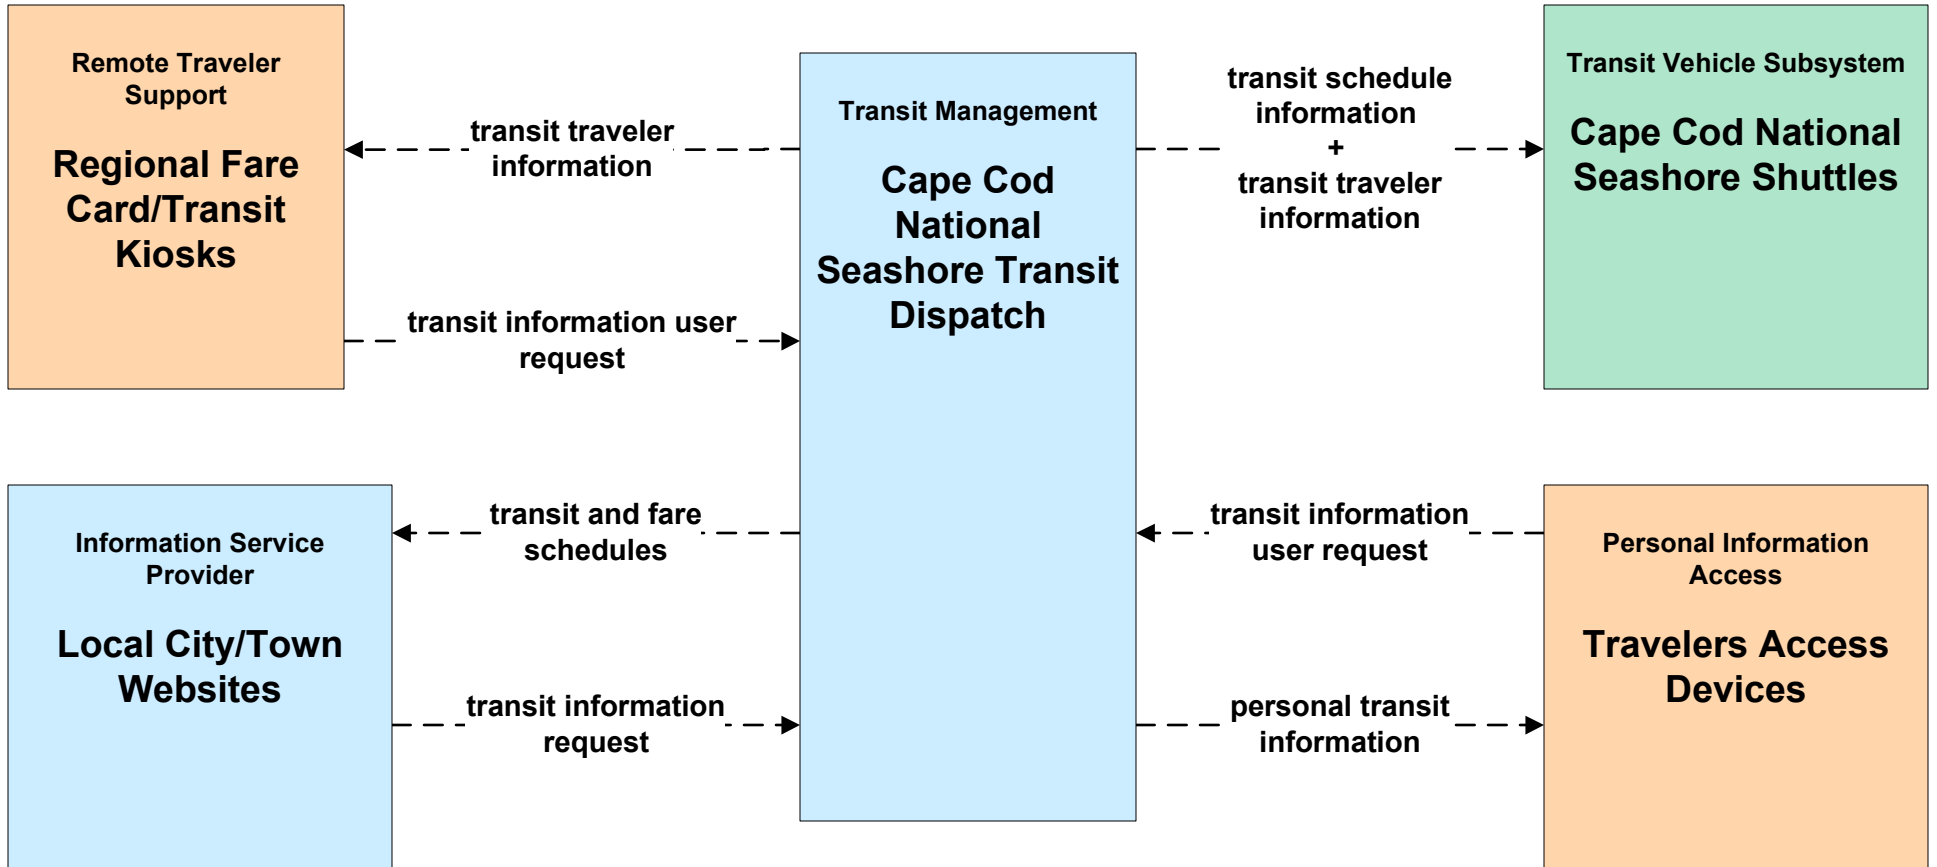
Remote Traveler Support

Regional Fare Card/Transit Kiosks

transit traveler information

transit information user request

Transit Management

Cape Cod National Seashore Transit Dispatch

transit schedule information + transit traveler information

Transit Vehicle Subsystem

Cape Cod National Seashore Shuttles

Information Service Provider

Local City/Town Websites

transit and fare schedules

transit information request

transit information user request

personal transit information

Personal Information Access

Travelers Access Devices